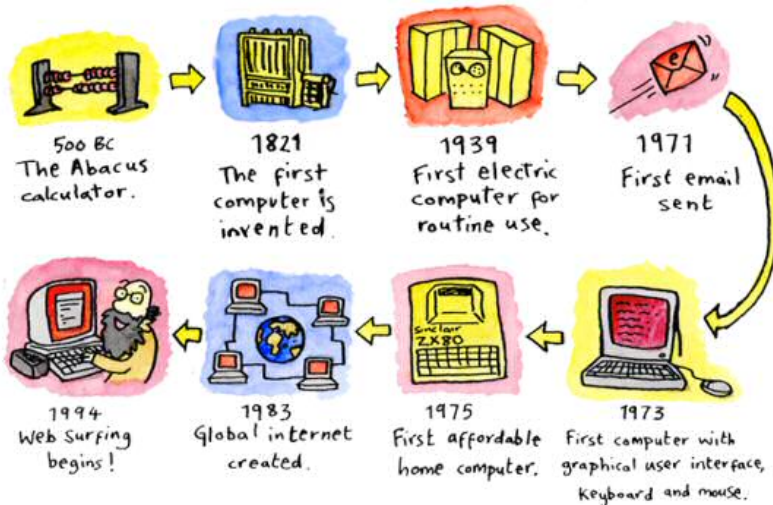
500 BC
The Abacus calculator.

1821
The first computer is invented.

1939
First electric computer for routine use.

1971
First email sent

1973
First computer with graphical user interface, keyboard and mouse.

Sinclair
ZX80

1975
First affordable home computer.

1983
Global internet created.

1994
Web surfing begins!